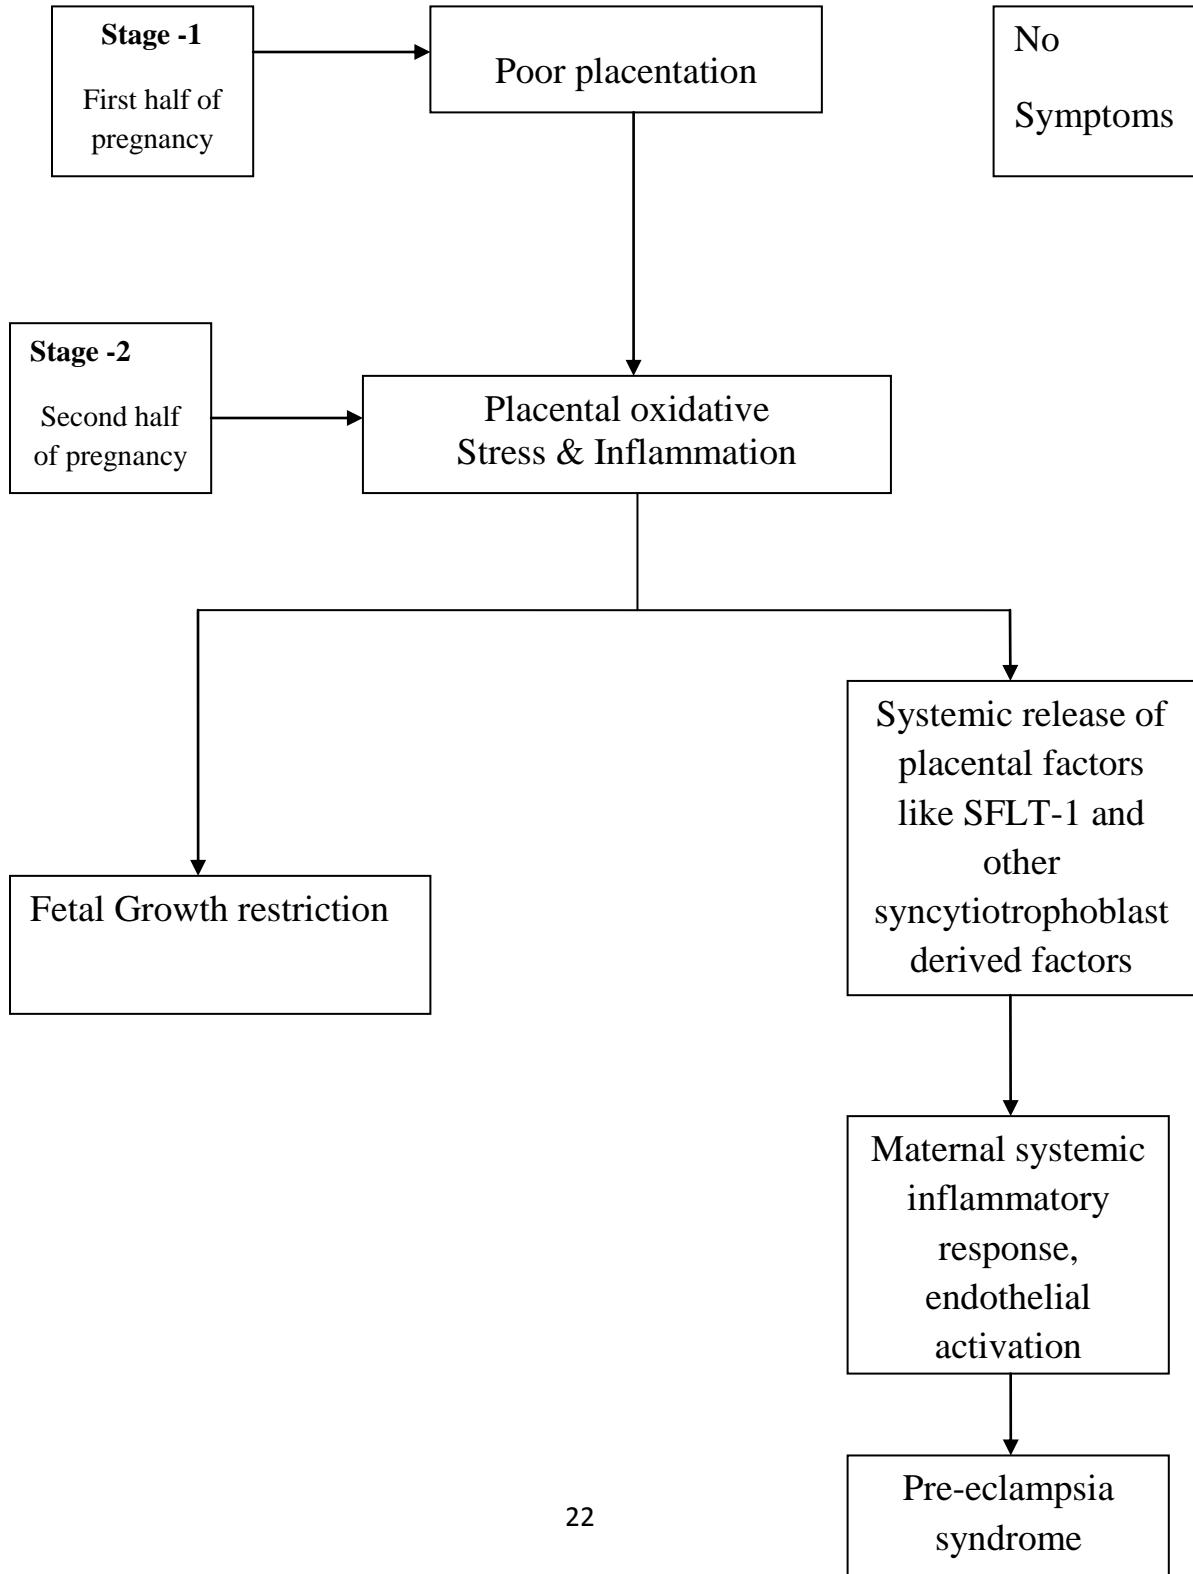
**Stage -1**

First half of pregnancy

Poor placentation

No Symptoms

**Stage -2**

Second half of pregnancy

Placental oxidative Stress & Inflammation

Fetal Growth restriction

Systemic release of placental factors like SFLT-1 and other syncytiotrophoblast derived factors

Maternal systemic inflammatory response, endothelial activation

Pre-eclampsia syndrome

22